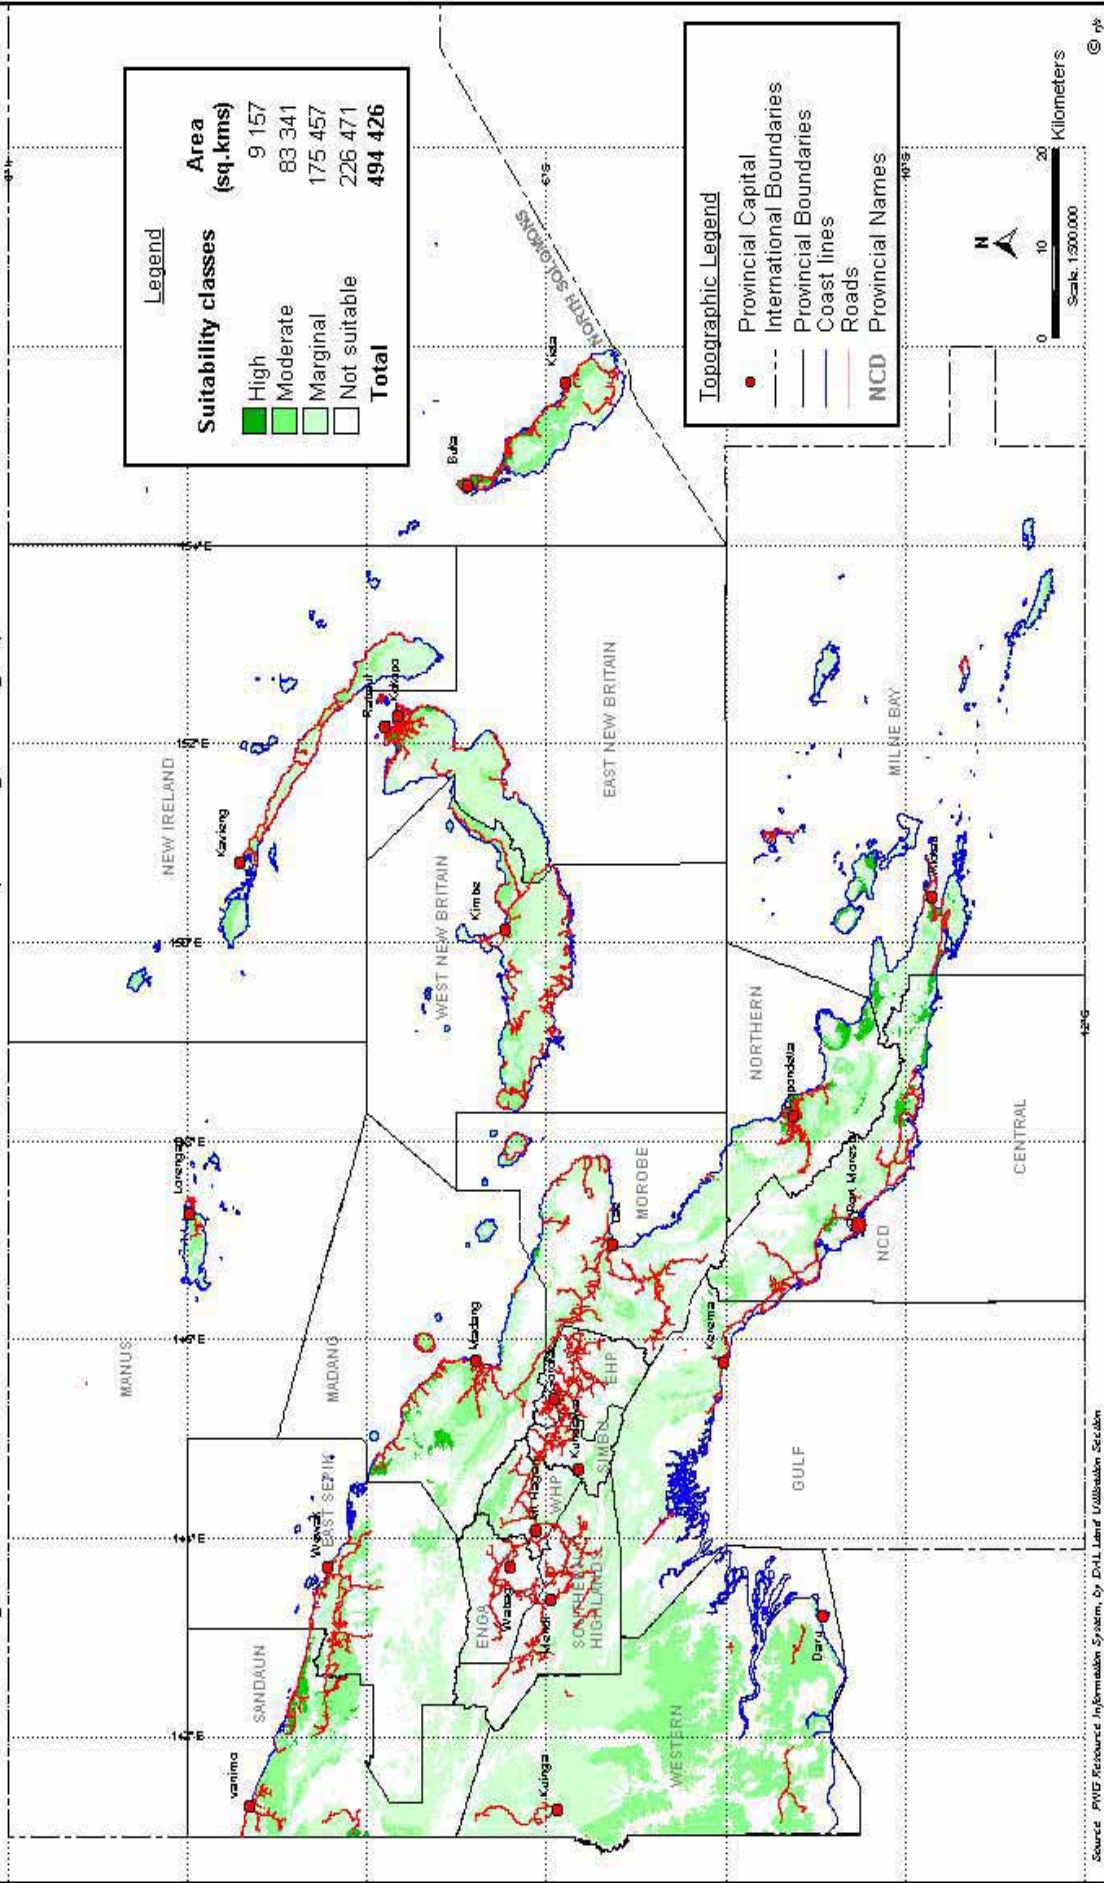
Legend

Suitability classes | Area (sq.kms)
High 9 157
Moderate 83 341
Marginal 175 457
Not suitable 226 471
Total 494 426

Topographic Legend
Provincial Capital
International Boundaries
Provincial Boundaries
Coast lines
Roads
NCD Provincial Names

N

0 10 20 Kilometers
Scale 1:500,000

MANUS
NEW IRELAND
NORTH SOLOMONS
EAST NEW BRITAIN
WEST NEW BRITAIN
MADANG
MOROBE
NORTHERN
MILNE BAY
CENTRAL
NCD
GULF
WESTERN
SANDAUN
EAST SEPIK
ENGA
WHP
SIMBU
EHP
SOUTHERN HIGHLANDS

Vanimo
Wewak
Lorengau
Kavieng
Rabaul
Kokopo
Kimbe
Buka
Kieta
Madang
Lae
Goroka
Kundiawa
Mt Hagen
Wabag
Mendi
Kerema
Port Moresby
Popondetta
Alotau
Daru
Kiunga

142°E
144°E
146°E
148°E
150°E
152°E
154°E
156°E

Source: PNG Resource Information System, by DAL Land Utilisation Section